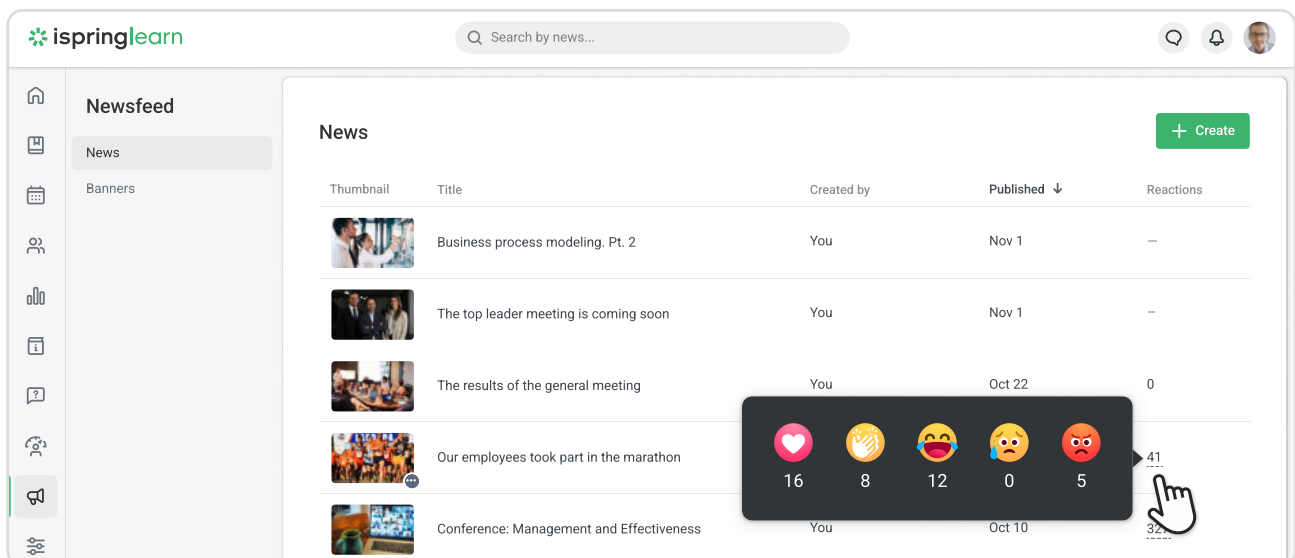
ispringlearn

Search by news...

Newsfeed

News

Banners

News

Create

| Thumbnail | Title | Created by | Published ↓ | Reactions |
|---|---|---|---|---|
| | Business process modeling. Pt. 2 | You | Nov 1 | – |
| | The top leader meeting is coming soon | You | Nov 1 | – |
| | The results of the general meeting | You | Oct 22 | 0 |
| | Our employees took part in the marathon | | | 41 |
| | Conference: Management and Effectiveness | You | Oct 10 | 32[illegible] |

16 8 12 0 5